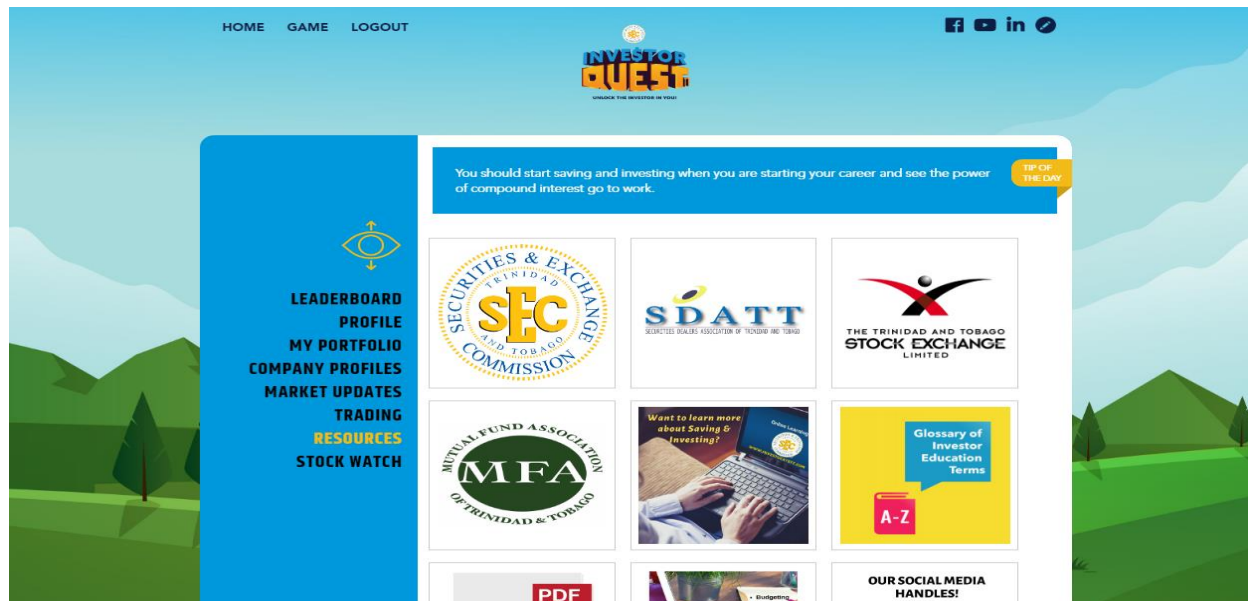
HOME GAME LOGOUT

INVESTOR QUEST TT
UNLOCK THE INVESTOR IN YOU!

You should start saving and investing when you are starting your career and see the power of compound interest go to work.

TIP OF THE DAY

LEADERBOARD
PROFILE
MY PORTFOLIO
COMPANY PROFILES
MARKET UPDATES
TRADING
RESOURCES
STOCK WATCH

SECURITIES & EXCHANGE
TRINIDAD
SEC
AND TOBAGO
COMMISSION

SDATT
SECURITIES DEALERS ASSOCIATION OF TRINIDAD AND TOBAGO

THE TRINIDAD AND TOBAGO
STOCK EXCHANGE
LIMITED

MUTUAL FUND ASSOCIATION
MFA
OF TRINIDAD & TOBAGO

Want to learn more about Saving & Investing?

Glossary of Investor Education Terms
A-Z

PDF

Budgeting

OUR SOCIAL MEDIA HANDLES!